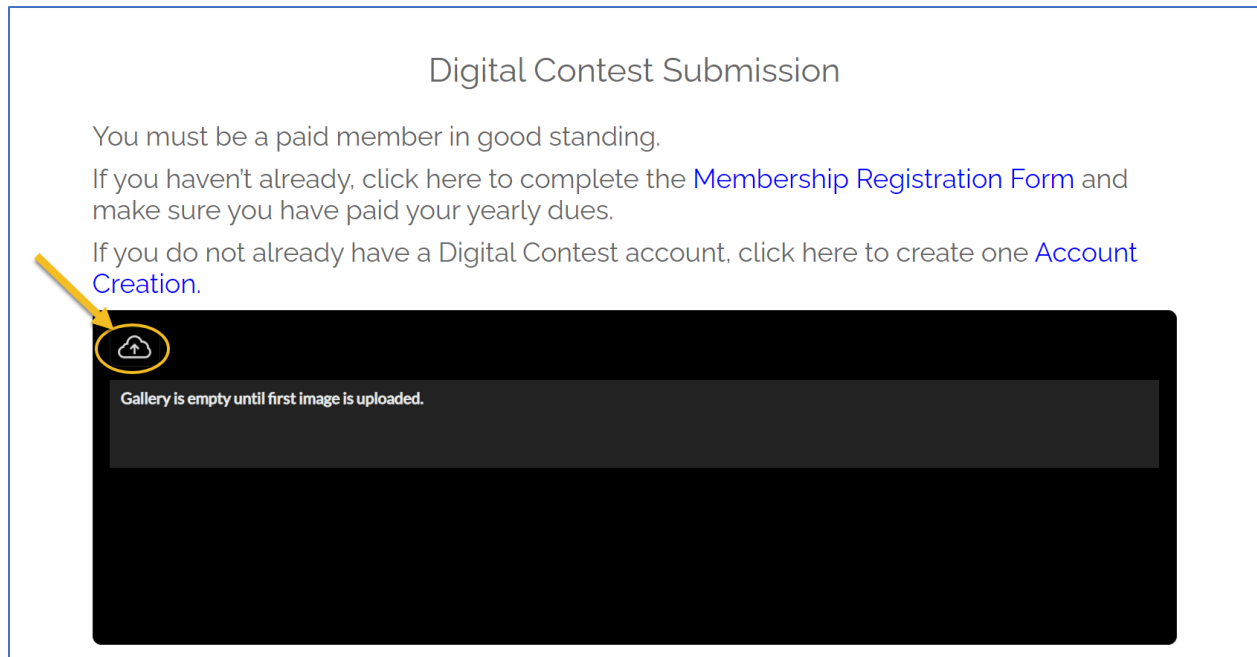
Digital Contest Submission

You must be a paid member in good standing.

If you haven't already, click here to complete the Membership Registration Form and make sure you have paid your yearly dues.

If you do not already have a Digital Contest account, click here to create one Account Creation.

Gallery is empty until first image is uploaded.